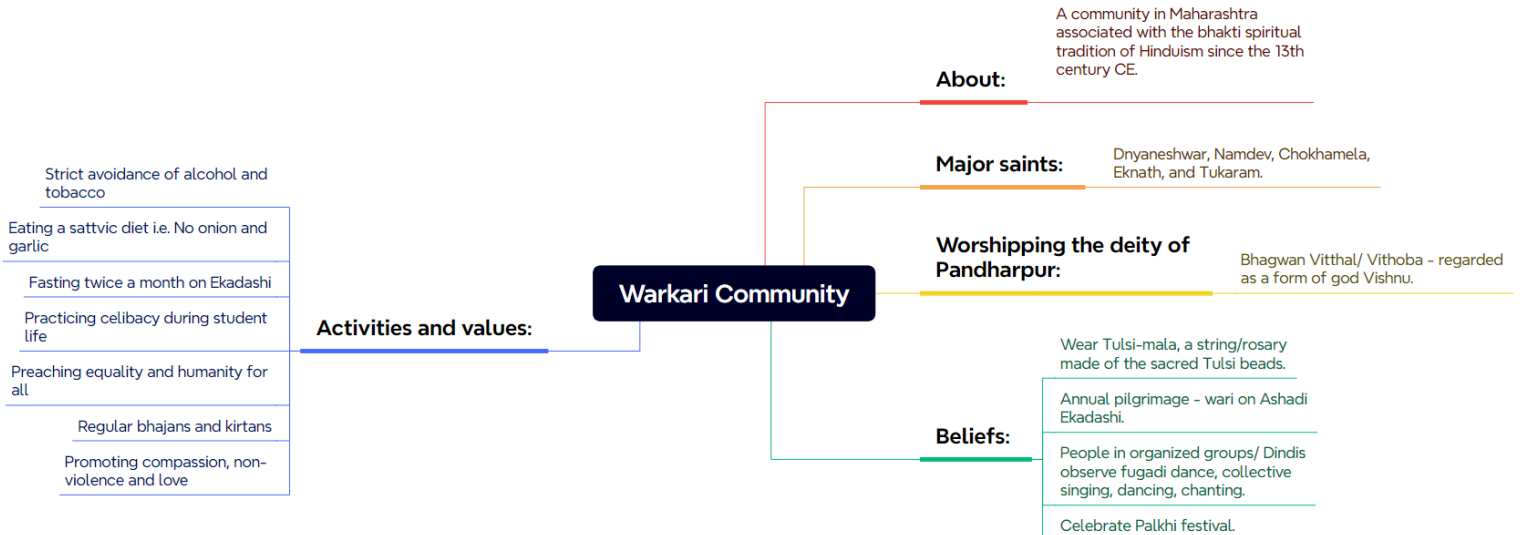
Warkari Community

About:

A community in Maharashtra associated with the bhakti spiritual tradition of Hinduism since the 13th century CE.

Major saints:

Dnyaneshwar, Namdev, Chokhamela, Eknath, and Tukaram.

Worshipping the deity of Pandharpur:

Bhagwan Vitthal/ Vithoba - regarded as a form of god Vishnu.

Beliefs:

Wear Tulsi-mala, a string/rosary made of the sacred Tulsi beads.

Annual pilgrimage - wari on Ashadi Ekadashi.

People in organized groups/ Dindis observe fugadi dance, collective singing, dancing, chanting.

Celebrate Palkhi festival.

Activities and values:

Strict avoidance of alcohol and tobacco

Eating a sattvic diet i.e. No onion and garlic

Fasting twice a month on Ekadashi

Practicing celibacy during student life

Preaching equality and humanity for all

Regular bhajans and kirtans

Promoting compassion, non-violence and love